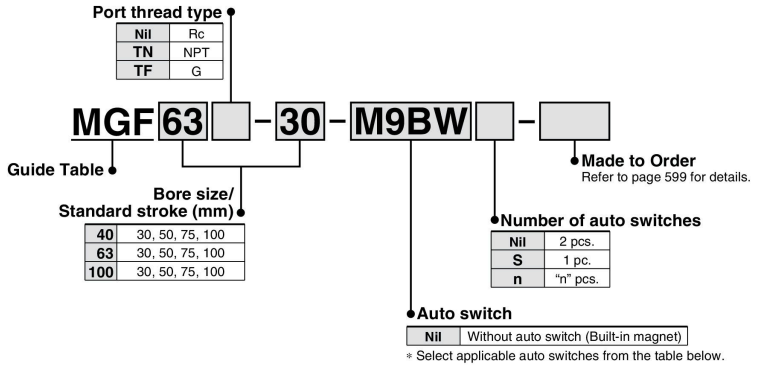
Port thread type

| Nil | Rc |
|---|---|
| TN | NPT |
| TF | G |

MGF 63 - 30 - M9BW -

Guide Table

Made to Order
Refer to page 599 for details.

Bore size/
Standard stroke (mm)

| 40 | 30, 50, 75, 100 |
|---|---|
| 63 | 30, 50, 75, 100 |
| 100 | 30, 50, 75, 100 |

Number of auto switches

| Nil | 2 pcs. |
|---|---|
| S | 1 pc. |
| n | "n" pcs. |

Auto switch

| Nil | Without auto switch (Built-in magnet) |
|---|---|

∗ Select applicable auto switches from the table below.